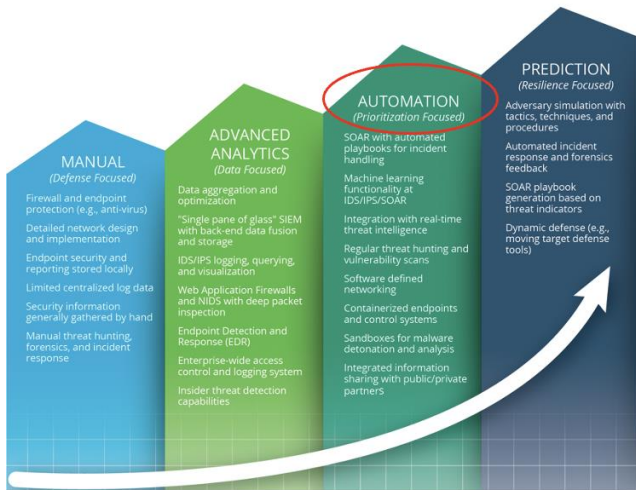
MANUAL
(Defense Focused)

Firewall and endpoint protection (e.g., anti-virus)

Detailed network design and implementation

Endpoint security and reporting stored locally

Limited centralized log data

Security information generally gathered by hand

Manual threat hunting, forensics, and incident response

ADVANCED ANALYTICS
(Data Focused)

Data aggregation and optimization

"Single pane of glass" SIEM with back-end data fusion and storage

IDS/IPS logging, querying, and visualization

Web Application Firewalls and NIDS with deep packet inspection

Endpoint Detection and Response (EDR)

Enterprise-wide access control and logging system

Insider threat detection capabilities

AUTOMATION
(Prioritization Focused)

SOAR with automated playbooks for incident handling

Machine learning functionality at IDS/IPS/SOAR

Integration with real-time threat intelligence

Regular threat hunting and vulnerability scans

Software defined networking

Containerized endpoints and control systems

Sandboxes for malware detonation and analysis

Integrated information sharing with public/private partners

PREDICTION
(Resilience Focused)

Adversary simulation with tactics, techniques, and procedures

Automated incident response and forensics feedback

SOAR playbook generation based on threat indicators

Dynamic defense (e.g., moving target defense tools)